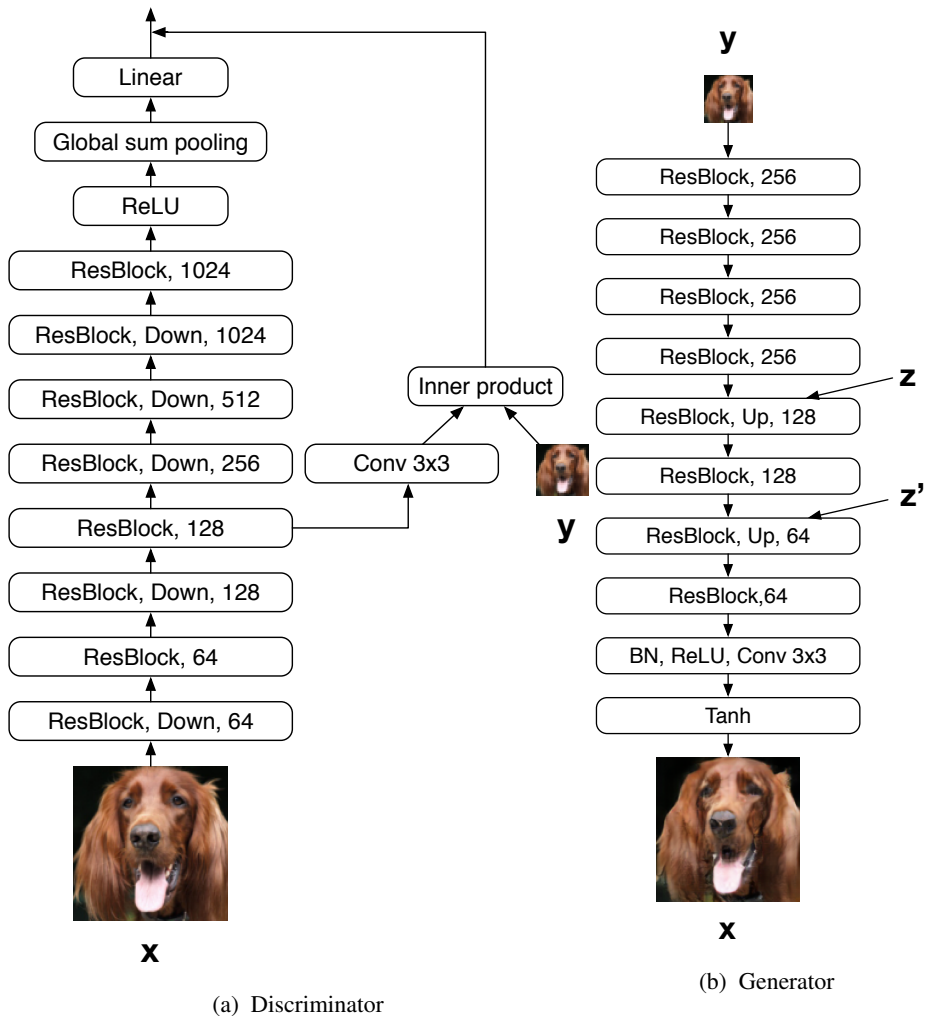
Linear

Global sum pooling

ReLU

ResBlock, 1024

ResBlock, Down, 1024

ResBlock, Down, 512

ResBlock, Down, 256

ResBlock, 128

ResBlock, Down, 128

ResBlock, 64

ResBlock, Down, 64

x

Inner product

Conv 3x3

y

(a) Discriminator

y

ResBlock, 256

ResBlock, 256

ResBlock, 256

ResBlock, 256

z

ResBlock, Up, 128

ResBlock, 128

z'

ResBlock, Up, 64

ResBlock,64

BN, ReLU, Conv 3x3

Tanh

x

(b) Generator